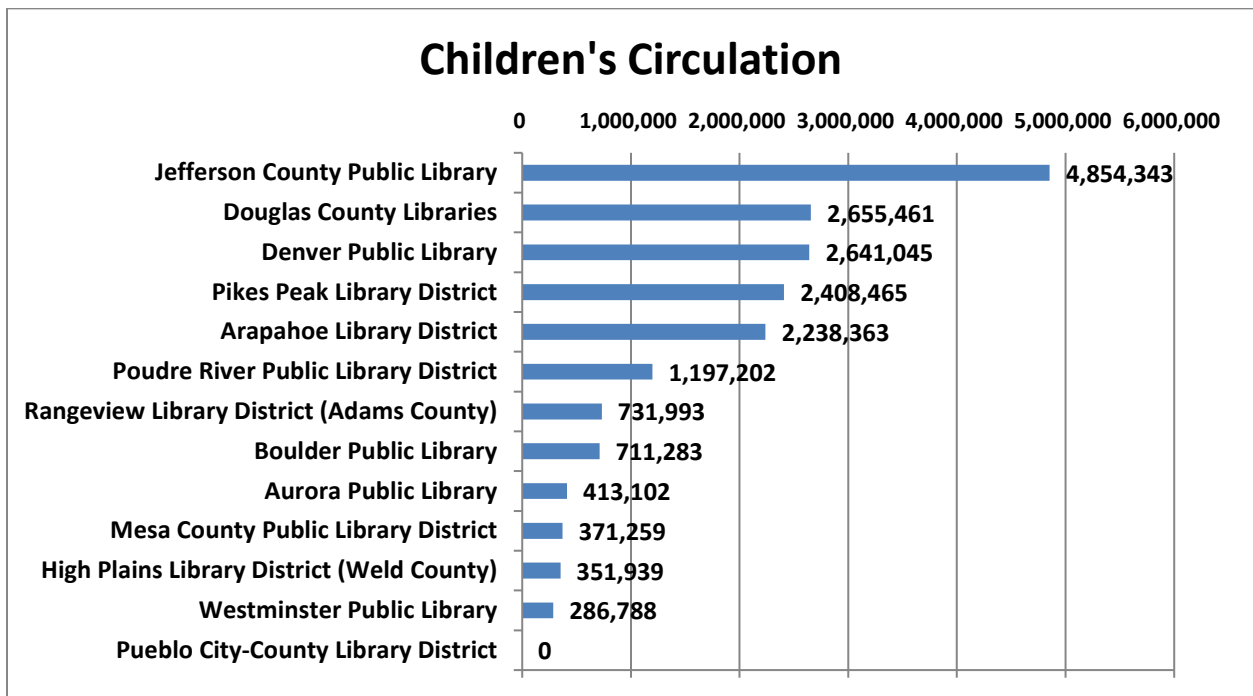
Children's Circulation

0 1,000,000 2,000,000 3,000,000 4,000,000 5,000,000 6,000,000

| Library | Children's Circulation |
|---|---|
| Jefferson County Public Library | 4,854,343 |
| Douglas County Libraries | 2,655,461 |
| Denver Public Library | 2,641,045 |
| Pikes Peak Library District | 2,408,465 |
| Arapahoe Library District | 2,238,363 |
| Poudre River Public Library District | 1,197,202 |
| Rangeview Library District (Adams County) | 731,993 |
| Boulder Public Library | 711,283 |
| Aurora Public Library | 413,102 |
| Mesa County Public Library District | 371,259 |
| High Plains Library District (Weld County) | 351,939 |
| Westminster Public Library | 286,788 |
| Pueblo City-County Library District | 0 |